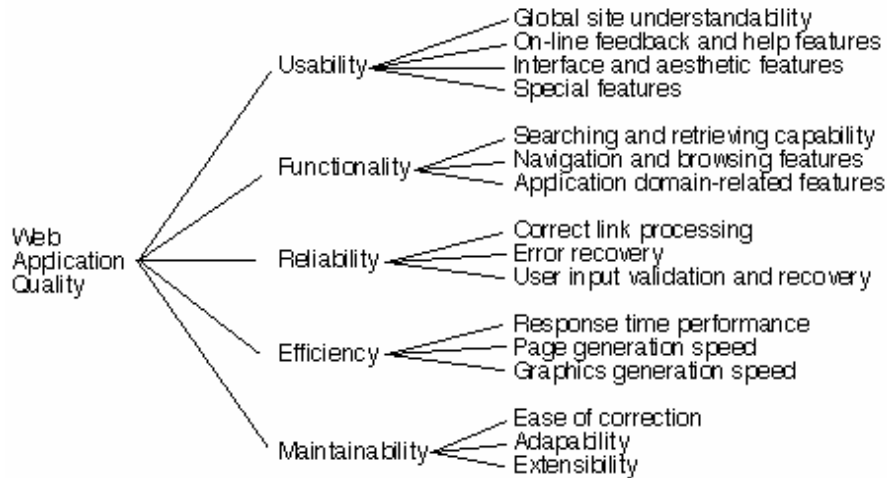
Web Application Quality

Usability
Global site understandability
On-line feedback and help features
Interface and aesthetic features
Special features

Functionality
Searching and retrieving capability
Navigation and browsing features
Application domain-related features

Reliability
Correct link processing
Error recovery
User input validation and recovery

Efficiency
Response time performance
Page generation speed
Graphics generation speed

Maintainability
Ease of correction
Adapability
Extensibility